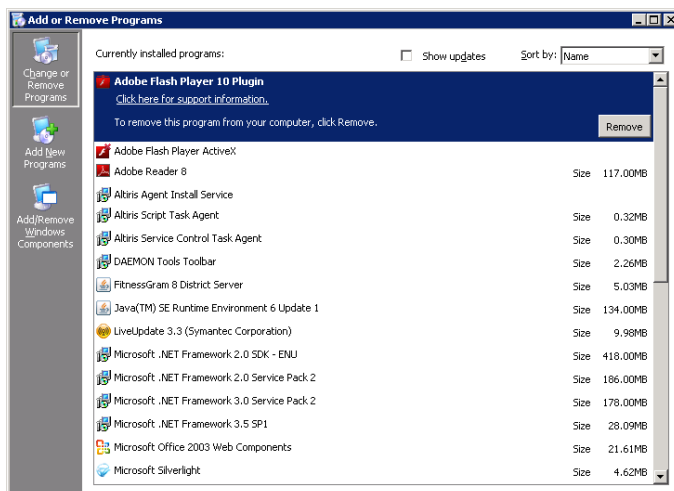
Add or Remove Programs

Change or Remove Programs

Add New Programs

Add/Remove Windows Components

Currently installed programs:

Show updates

Sort by: Name

Adobe Flash Player 10 Plugin

Click here for support information.

To remove this program from your computer, click Remove.

Remove

| Program | | |
|---|---|---|
| Adobe Flash Player ActiveX | | |
| Adobe Reader 8 | Size | 117.00MB |
| Altiris Agent Install Service | | |
| Altiris Script Task Agent | Size | 0.32MB |
| Altiris Service Control Task Agent | Size | 0.30MB |
| DAEMON Tools Toolbar | Size | 2.26MB |
| FitnessGram 8 District Server | Size | 5.03MB |
| Java(TM) SE Runtime Environment 6 Update 1 | Size | 134.00MB |
| LiveUpdate 3.3 (Symantec Corporation) | Size | 9.98MB |
| Microsoft .NET Framework 2.0 SDK - ENU | Size | 418.00MB |
| Microsoft .NET Framework 2.0 Service Pack 2 | Size | 186.00MB |
| Microsoft .NET Framework 3.0 Service Pack 2 | Size | 178.00MB |
| Microsoft .NET Framework 3.5 SP1 | Size | 28.09MB |
| Microsoft Office 2003 Web Components | Size | 21.61MB |
| Microsoft Silverlight | Size | 4.62MB |